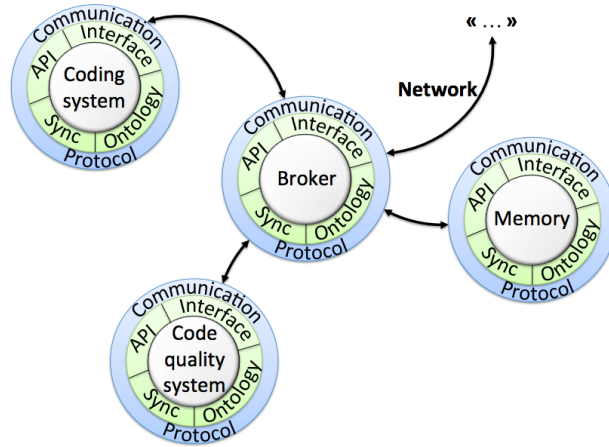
Communication
Interface
API
Coding system
Sync
Ontology
Protocol

« ... »

Network

Communication
Interface
API
Broker
Sync
Ontology
Protocol

Communication
Interface
API
Memory
Sync
Ontology
Protocol

Communication
Interface
API
Code quality system
Sync
Ontology
Protocol